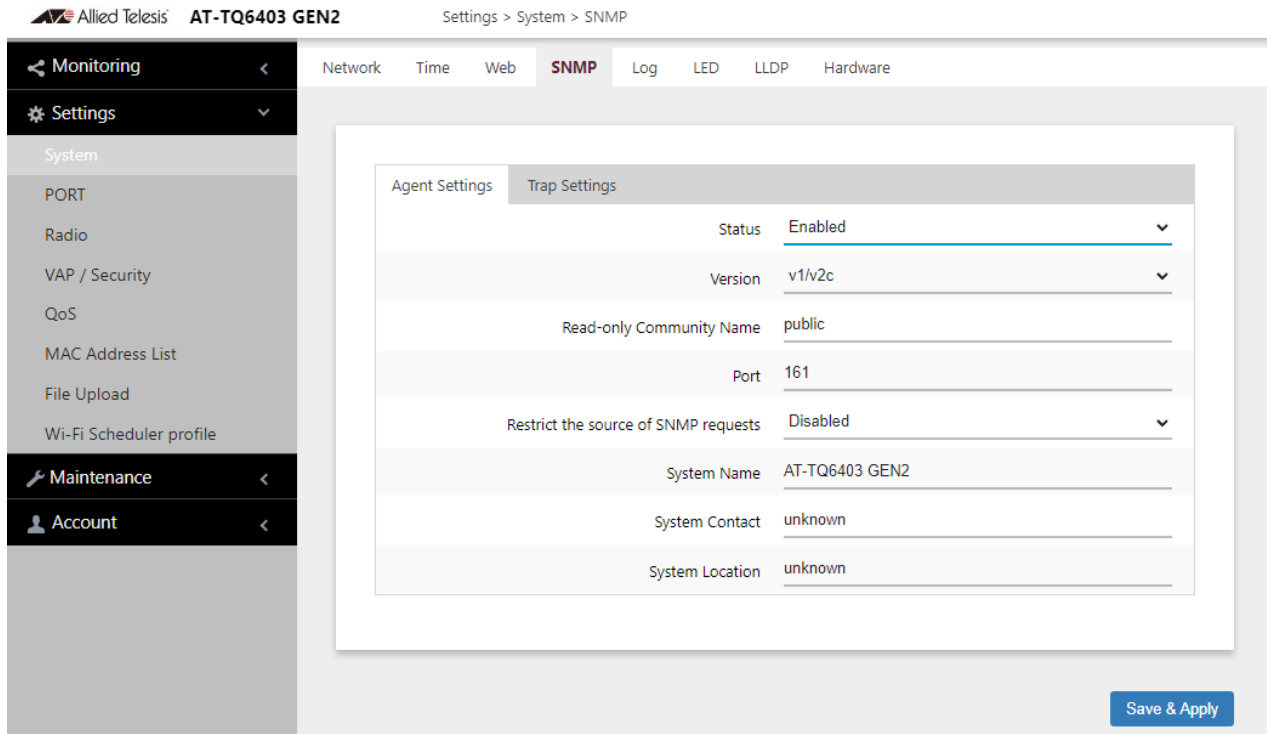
Allied Telesis AT-TQ6403 GEN2 Settings > System > SNMP

Monitoring
Settings
System
PORT
Radio
VAP / Security
QoS
MAC Address List
File Upload
Wi-Fi Scheduler profile
Maintenance
Account

Network Time Web SNMP Log LED LLDP Hardware

Agent Settings Trap Settings

| | |
|---|---|
| Status | Enabled |
| Version | v1/v2c |
| Read-only Community Name | public |
| Port | 161 |
| Restrict the source of SNMP requests | Disabled |
| System Name | AT-TQ6403 GEN2 |
| System Contact | unknown |
| System Location | unknown |

Save & Apply